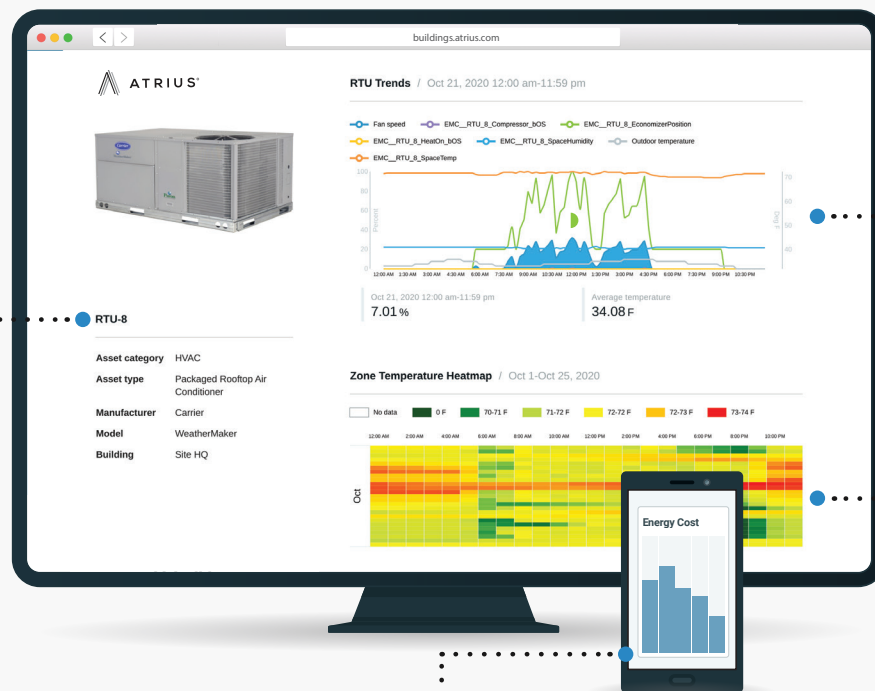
buildings.atrius.com

ATRIUS

RTU-8

| Asset category | HVAC |
|---|---|
| Asset type | Packaged Rooftop Air Conditioner |
| Manufacturer | Carrier |
| Model | WeatherMaker |
| Building | Site HQ |

RTU Trends / Oct 21, 2020 12:00 am-11:59 pm

Fan speed
EMC_RTU_8_Compressor_bOS
EMC_RTU_8_EconomizerPosition
EMC_RTU_8_HeatOn_bOS
EMC_RTU_8_SpaceHumidity
Outdoor temperature
EMC_RTU_8_SpaceTemp

100 80 60 40 20 0
Percent
70 60 50 40
Deg F

12:00 AM 1:30 AM 3:00 AM 4:30 AM 6:00 AM 7:30 AM 9:00 AM 10:30 AM 12:00 PM 1:30 PM 3:00 PM 4:30 PM 6:00 PM 7:30 PM 9:00 PM 10:30 PM

Oct 21, 2020 12:00 am-11:59 pm
7.01%

Average temperature
34.08 F

Zone Temperature Heatmap / Oct 1-Oct 25, 2020

No data 0 F 70-71 F 71-72 F 72-72 F 72-73 F 73-74 F

12:00 AM 2:00 AM 4:00 AM 6:00 AM 8:00 AM 10:00 AM 12:00 PM 2:00 PM 4:00 PM 6:00 PM 8:00 PM 10:00 PM

Oct

Energy Cost